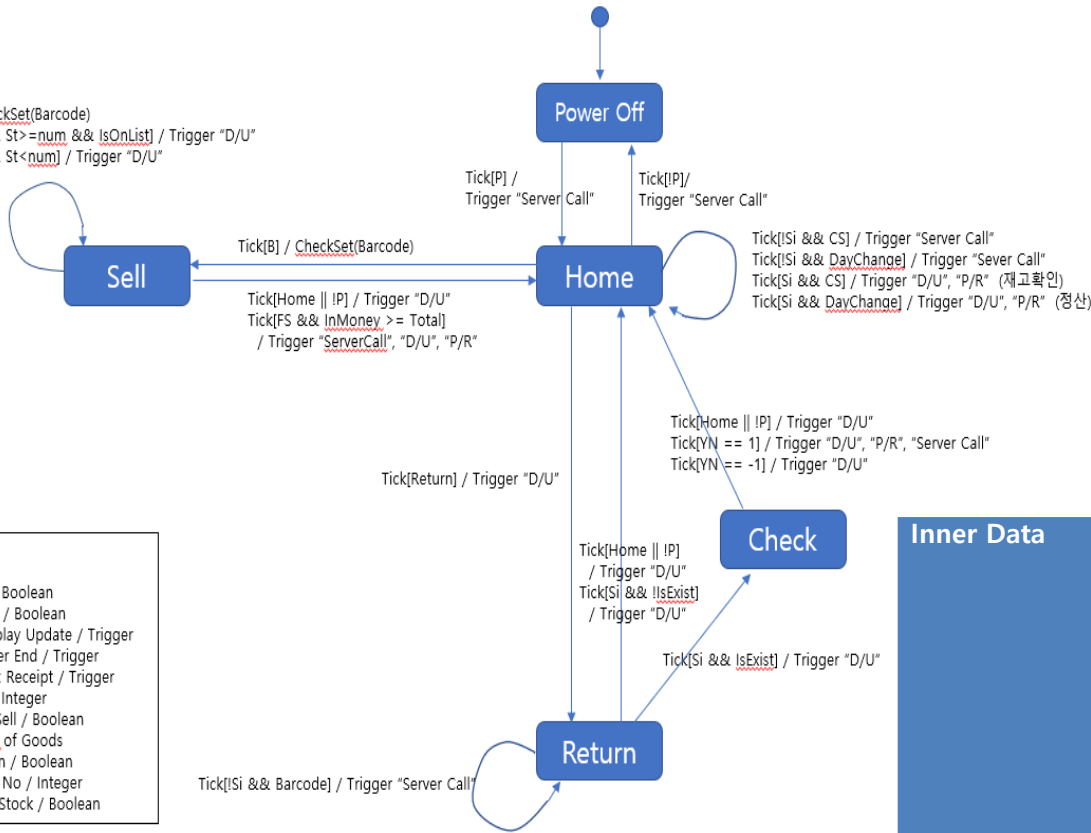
ckSet(Barcode)
St>=num && IsOnList] / Trigger "D/U"
St<num] / Trigger "D/U"

Power Off

Tick[P] /
Trigger "Server Call"

Tick[!P]/
Trigger "Server Call"

Tick[B] / CheckSet(Barcode)

Sell

Home

Tick[!Si && CS] / Trigger "Server Call"
Tick[!Si && DayChange] / Trigger "Sever Call"
Tick[Si && CS] / Trigger "D/U", "P/R" (재고확인)
Tick[Si && DayChange] / Trigger "D/U", "P/R" (정산)

Tick[Home || !P] / Trigger "D/U"
Tick[FS && InMoney >= Total]
/ Trigger "ServerCall", "D/U", "P/R"

Tick[Home || !P] / Trigger "D/U"
Tick[YN == 1] / Trigger "D/U", "P/R", "Server Call"
Tick[YN == -1] / Trigger "D/U"

Tick[Return] / Trigger "D/U"

Check

Inner Data

Tick[Home || !P]
/ Trigger "D/U"
Tick[Si && !IsExist]
/ Trigger "D/U"

Tick[Si && IsExist] / Trigger "D/U"

Boolean
/ Boolean
lay Update / Trigger
er End / Trigger
Receipt / Trigger
Integer
Sell / Boolean
of Goods
n / Boolean
No / Integer
Stock / Boolean

Return

Tick[!Si && Barcode] / Trigger "Server Call"